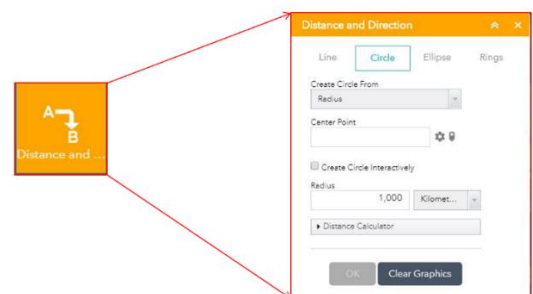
A
B
Distance and ...

Distance and Direction

Line
Circle
Ellipse
Rings

Create Circle From
Radius

Center Point

Create Circle Interactively

Radius
1,000
Kilomet...

Distance Calculator

OK
Clear Graphics